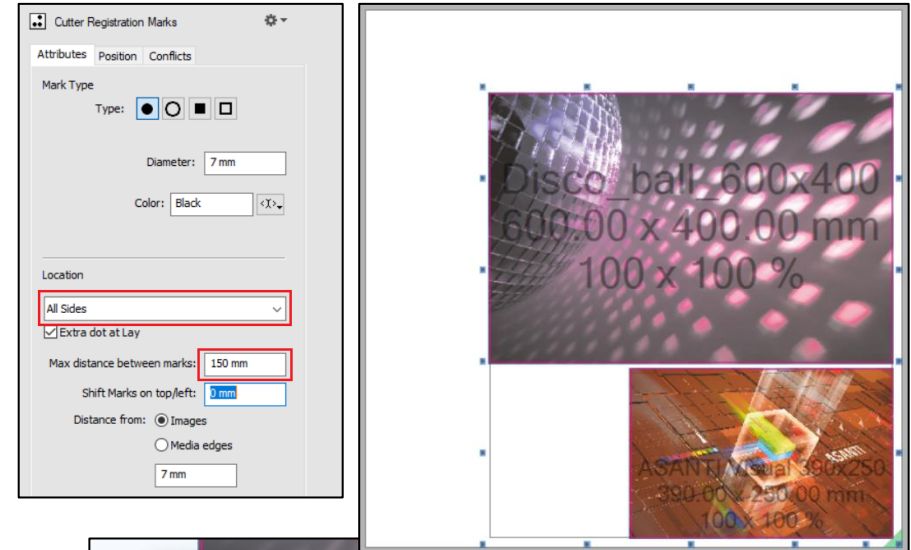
Cutter Registration Marks

Attributes Position Conflicts

Mark Type

Type:

Diameter: 7 mm

Color: Black

Location

All Sides

Extra dot at Lay

Max distance between marks: 150 mm

Shift Marks on top/left: 0 mm

Distance from: Images

Media edges

7 mm

Disco_ball_600x400
600.00 x 400.00 mm
100 x 100 %

ASANTI Visual 390x250
390.00 x 250.00 mm
100 x 100 %